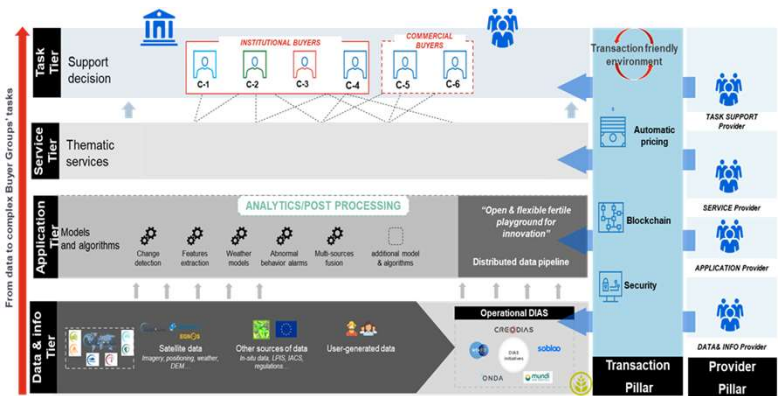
From data to complex Buyer Groups' tasks

Task Tier
Support decision

INSTITUTIONAL BUYERS
C-1
C-2
C-3
C-4

COMMERCIAL BUYERS
C-5
C-6

Service Tier
Thematic services

Application Tier
Models and algorithms

ANALYTICS/POST PROCESSING

Change detection
Features extraction
Weather models
Abnormal behavior alarms
Multi-sources fusion
additional model & algorithms

"Open & flexible fertile playground for innovation"
Distributed data pipeline

Data & info Tier
Satellite data
Imagery, positioning, weather, DEM…
Other sources of data
In-situ data, LPIS, IACS, regulations…
User-generated data

Operational DIAS
CREODIAS
sobloo
ONDA
mundi

Transaction friendly environment
Automatic pricing
Blockchain
Security

Transaction Pillar

TASK SUPPORT Provider
SERVICE Provider
APPLICATION Provider
DATA& INFO Provider

Provider Pillar